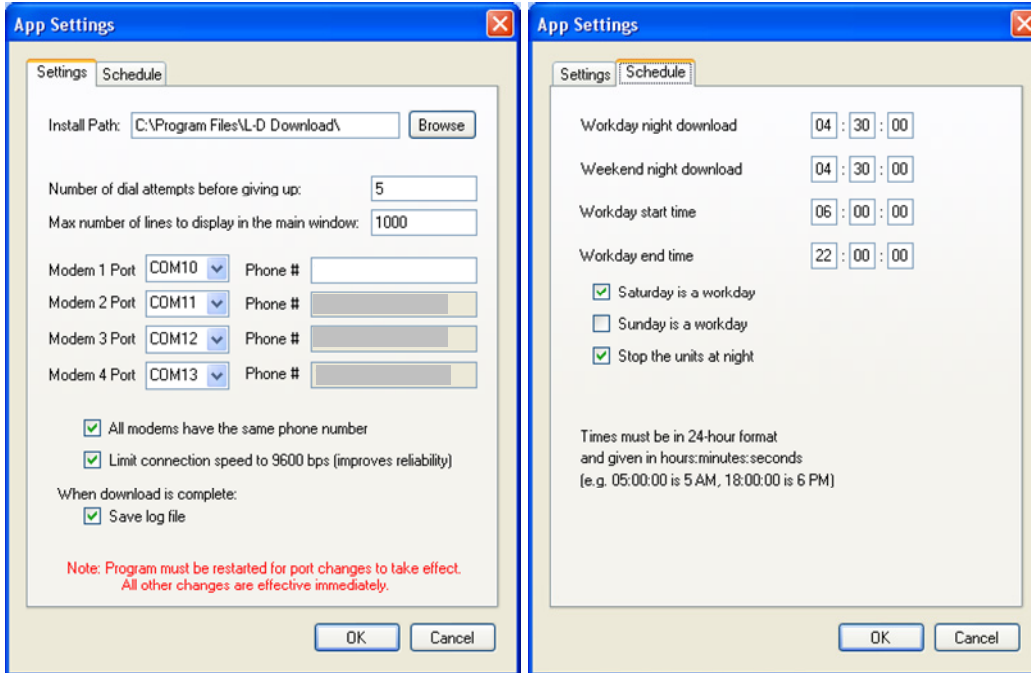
App Settings

Settings | Schedule

Install Path: C:\Program Files\L-D Download\ Browse

Number of dial attempts before giving up: 5
Max number of lines to display in the main window: 1000

Modem 1 Port COM10 Phone #
Modem 2 Port COM11 Phone #
Modem 3 Port COM12 Phone #
Modem 4 Port COM13 Phone #

All modems have the same phone number
Limit connection speed to 9600 bps (improves reliability)

When download is complete:
Save log file

Note: Program must be restarted for port changes to take effect. All other changes are effective immediately.

OK Cancel

App Settings

Settings | Schedule

Workday night download 04 : 30 : 00
Weekend night download 04 : 30 : 00
Workday start time 06 : 00 : 00
Workday end time 22 : 00 : 00

Saturday is a workday
Sunday is a workday
Stop the units at night

Times must be in 24-hour format and given in hours:minutes:seconds (e.g. 05:00:00 is 5 AM, 18:00:00 is 6 PM)

OK Cancel